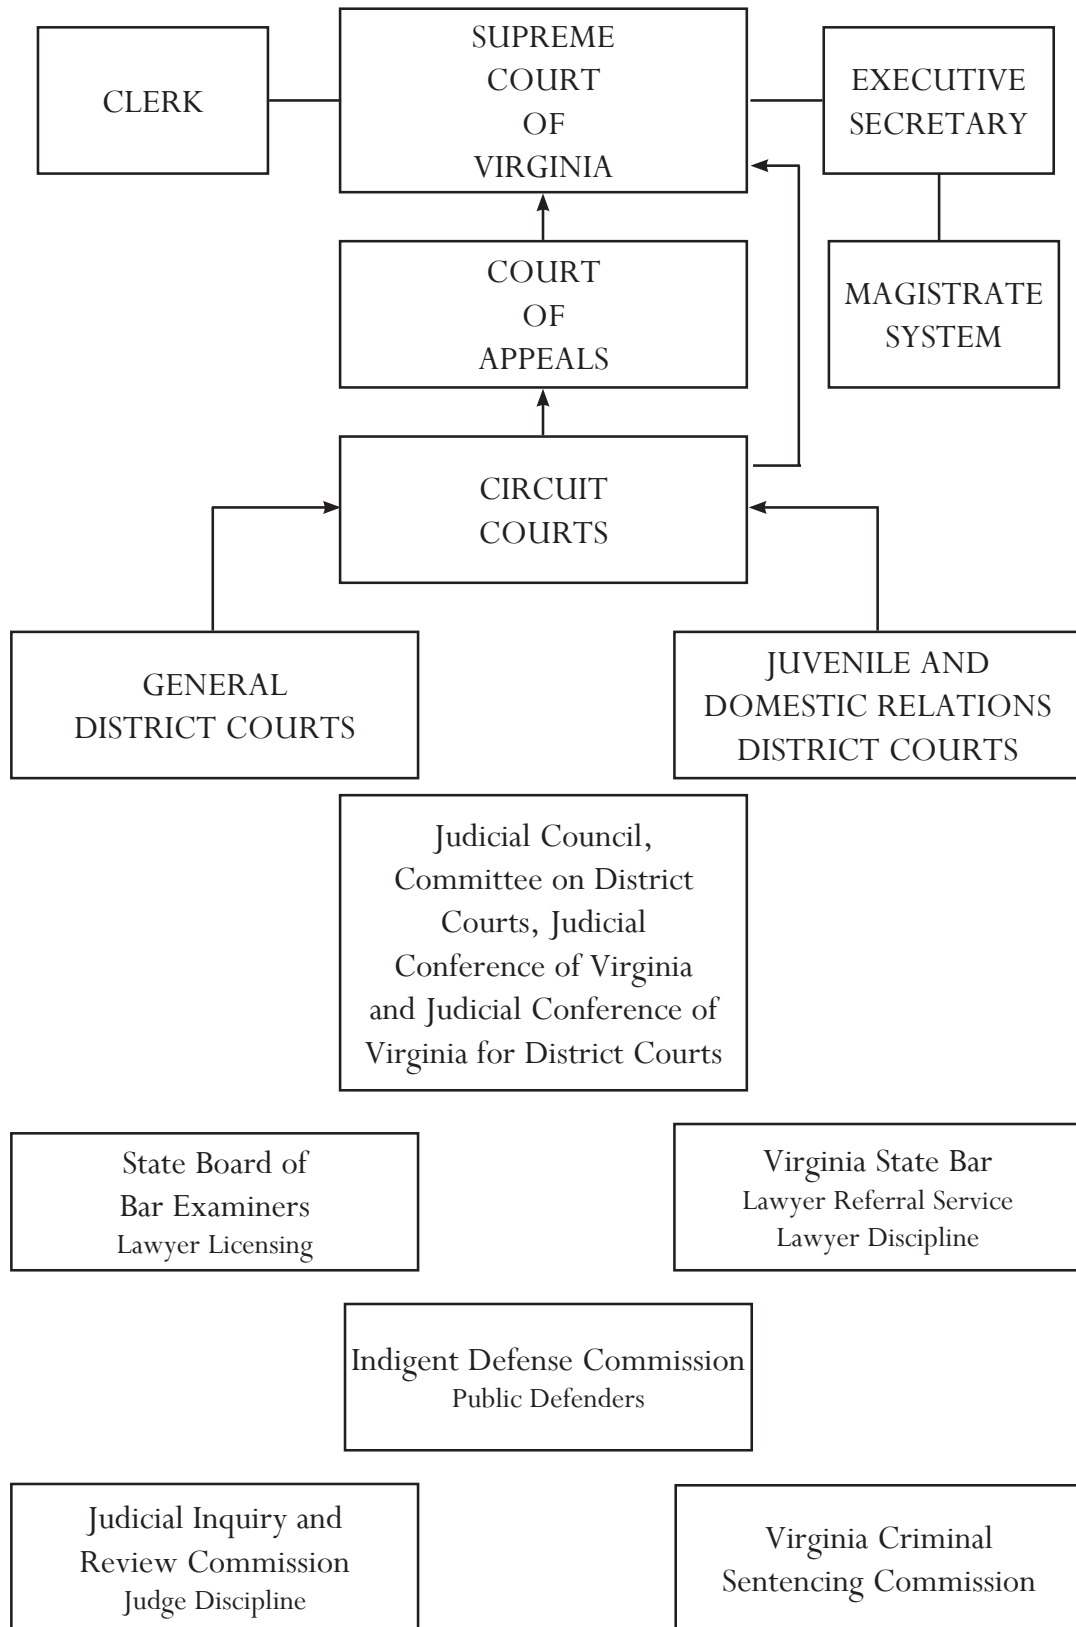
CLERK

SUPREME COURT OF VIRGINIA

EXECUTIVE SECRETARY

COURT OF APPEALS

MAGISTRATE SYSTEM

CIRCUIT COURTS

GENERAL DISTRICT COURTS

JUVENILE AND DOMESTIC RELATIONS DISTRICT COURTS

Judicial Council, Committee on District Courts, Judicial Conference of Virginia and Judicial Conference of Virginia for District Courts

State Board of Bar Examiners
Lawyer Licensing

Virginia State Bar
Lawyer Referral Service
Lawyer Discipline

Indigent Defense Commission
Public Defenders

Judicial Inquiry and Review Commission
Judge Discipline

Virginia Criminal Sentencing Commission